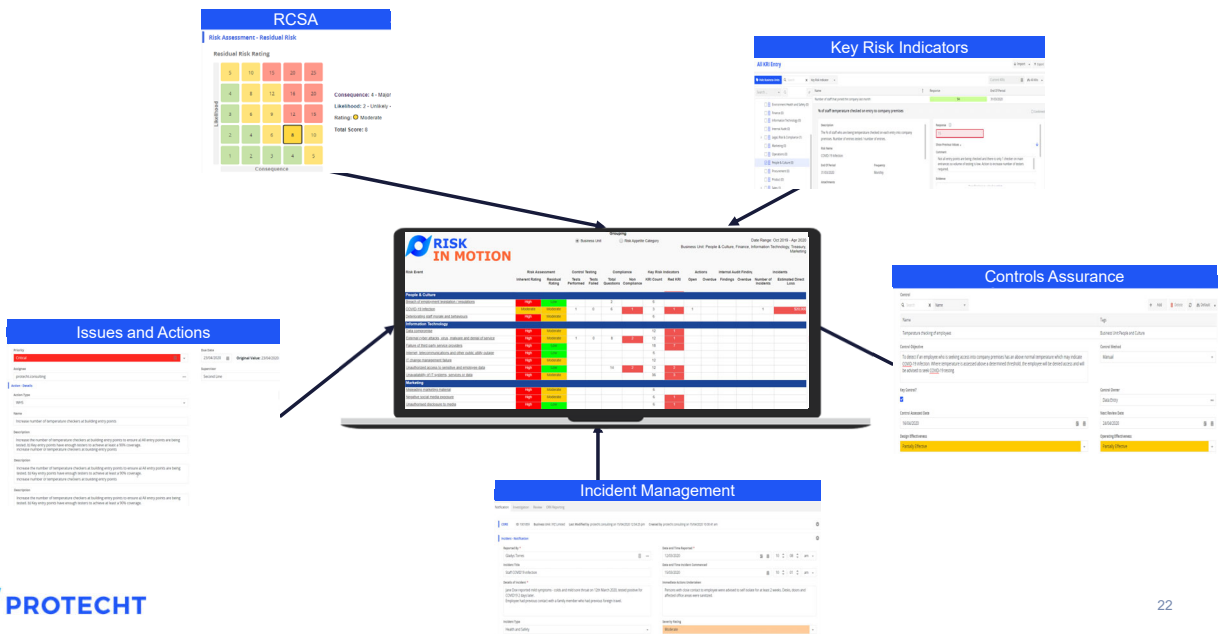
RCSA

Risk Assessment - Residual Risk

Residual Risk Rating

| | | | | |
|---|---|---|---|---|
| 5 | 10 | 15 | 20 | 25 |
| 4 | 8 | 12 | 16 | 20 |
| 3 | 6 | 9 | 12 | 15 |
| 2 | 4 | 6 | 8 | 10 |
| 1 | 2 | 3 | 4 | 5 |

Likelihood

Consequence

Consequence: 4 - Major

Likelihood: 2 - Unlikely -

Rating: Moderate

Total Score: 8

Key Risk Indicators

All KRI Entry

% of staff temperature checked on entry to company premises

Issues and Actions

Increase the number of temperature checkers at building entry points

RISK IN MOTION

Business Unit

Risk Appetite Category

Date Range: Oct 2019 - Apr 2020

Business Unit: People & Culture, Finance, Information Technology, Treasury, Marketing

Risk Event

Risk Assessment

Inherent Rating

Residual Rating

Control Testing

Tests Performed

Tests Failed

Compliance

Total Questions

Non Compliance

Key Risk Indicators

KRI Count

Red KRI

Actions

Open

Overdue

Internal Audit Findings

Findings

Overdue

Incidents

Number of Incidents

Estimated Direct Loss

People & Culture

COVID-19 Infection

Information Technology

Data corruption

Marketing

Controls Assurance

Temperature checking of employees

Business Unit:People and Culture

Manual

Partially Effective

Partially Effective

Incident Management

Staff COVID-19 infection

Health and Safety

Moderate

PROTECHT

22